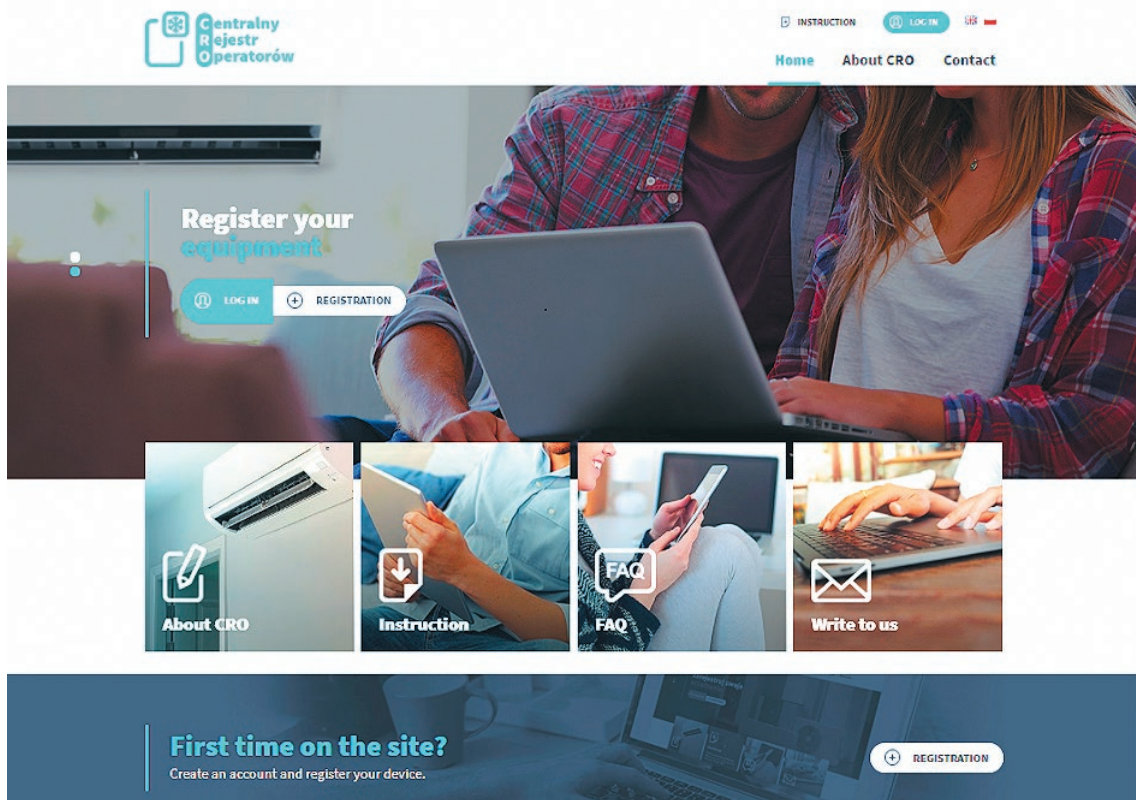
Centralny Rejestr Operatorów

INSTRUCTION
LOG IN

Home
About CRO
Contact

Register your equipment

LOG IN
REGISTRATION

About CRO
Instruction
FAQ
FAQ
Write to us

First time on the site?
Create an account and register your device.

REGISTRATION